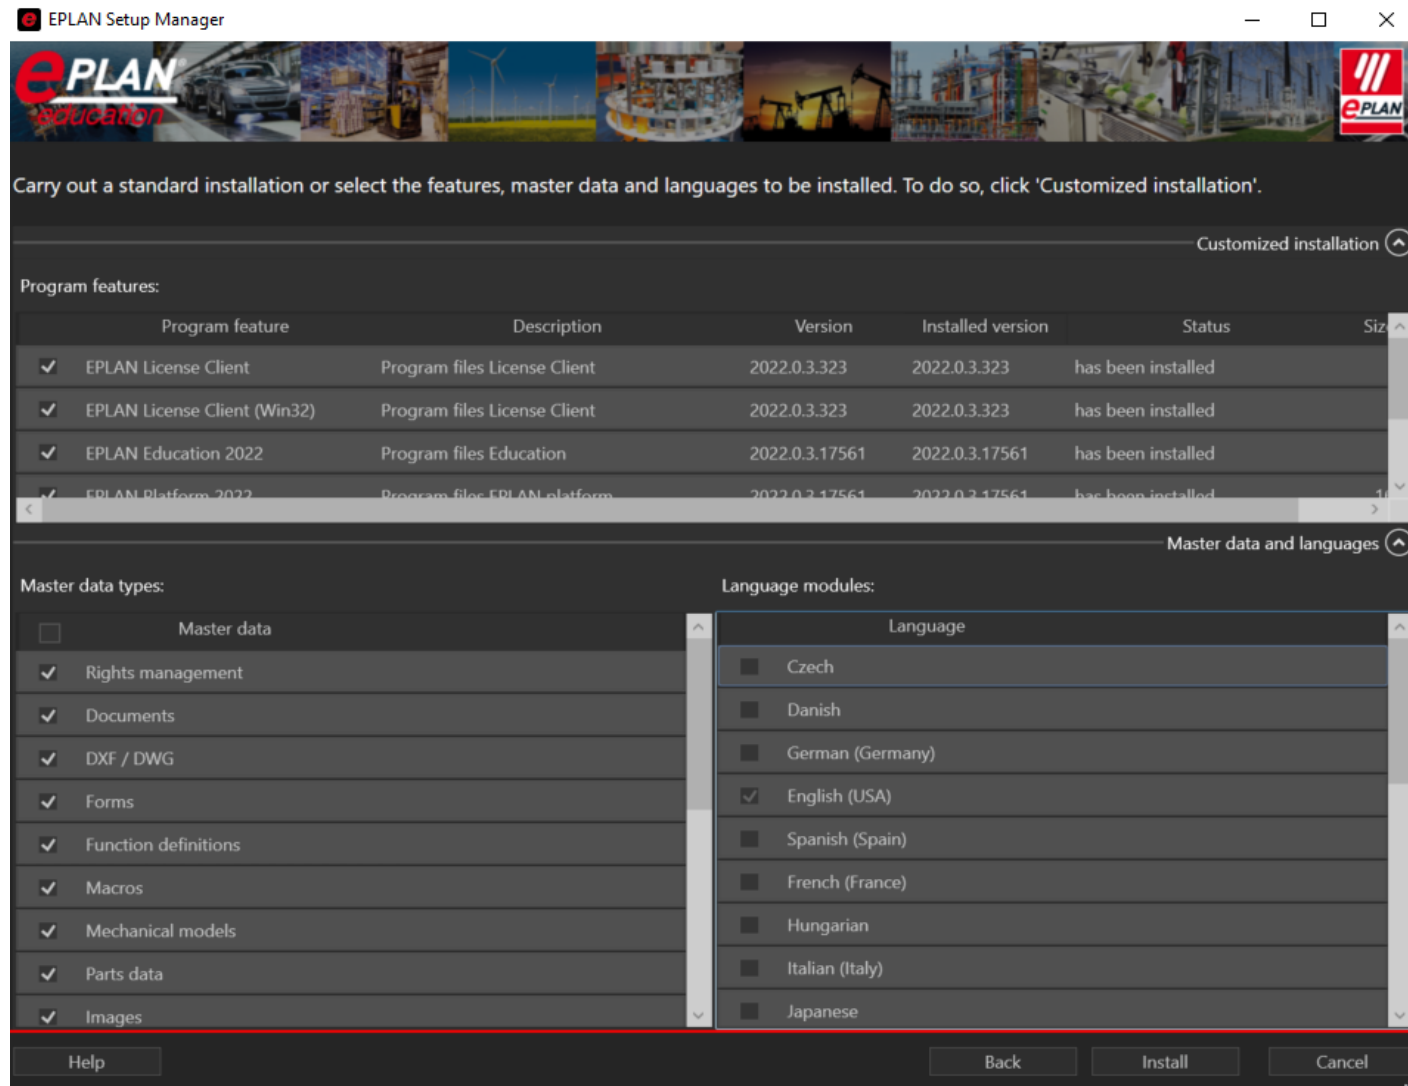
EPLAN Setup Manager

EPLAN education

EPLAN

Carry out a standard installation or select the features, master data and languages to be installed. To do so, click 'Customized installation'.

Customized installation

Program features:

| | Program feature | Description | Version | Installed version | Status | Siz |
|---|---|---|---|---|---|---|
| ✓ | EPLAN License Client | Program files License Client | 2022.0.3.323 | 2022.0.3.323 | has been installed | |
| ✓ | EPLAN License Client (Win32) | Program files License Client | 2022.0.3.323 | 2022.0.3.323 | has been installed | |
| ✓ | EPLAN Education 2022 | Program files Education | 2022.0.3.17561 | 2022.0.3.17561 | has been installed | |
| ✓ | EPLAN Platform 2022 | Program files EPLAN platform | 2022.0.3.17561 | 2022.0.3.17561 | has been installed | 1( |

Master data and languages

Master data types:

| | Master data |
|---|---|
| ✓ | Rights management |
| ✓ | Documents |
| ✓ | DXF / DWG |
| ✓ | Forms |
| ✓ | Function definitions |
| ✓ | Macros |
| ✓ | Mechanical models |
| ✓ | Parts data |
| ✓ | Images |

Language modules:

| | Language |
|---|---|
| | Czech |
| | Danish |
| | German (Germany) |
| ✓ | English (USA) |
| | Spanish (Spain) |
| | French (France) |
| | Hungarian |
| | Italian (Italy) |
| | Japanese |

Help

Back

Install

Cancel